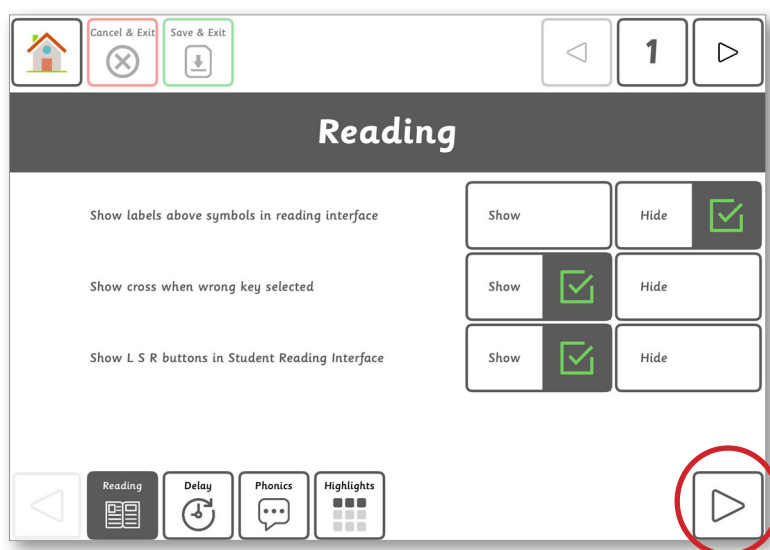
Cancel & Exit

Save & Exit

1

Reading

Show labels above symbols in reading interface

Show

Hide

Show cross when wrong key selected

Show

Hide

Show L S R buttons in Student Reading Interface

Show

Hide

Reading

Delay

Phonics

Highlights